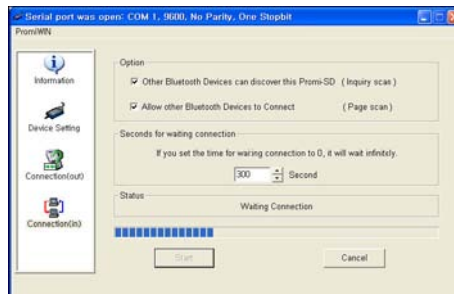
Serial port was open: COM 1, 9600, No Parity, One Stopbit
PromiWIN

Information

Device Setting

Connection(out)

Connection(in)

Option

Other Bluetooth Devices can discover this Promi-SD (Inquiry scan)

Allow other Bluetooth Devices to Connect (Page scan)

Seconds for waiting connection

If you set the time for waring connection to 0, it will wait infinitly.

300 Second

Status

Waiting Connection

Start

Cancel